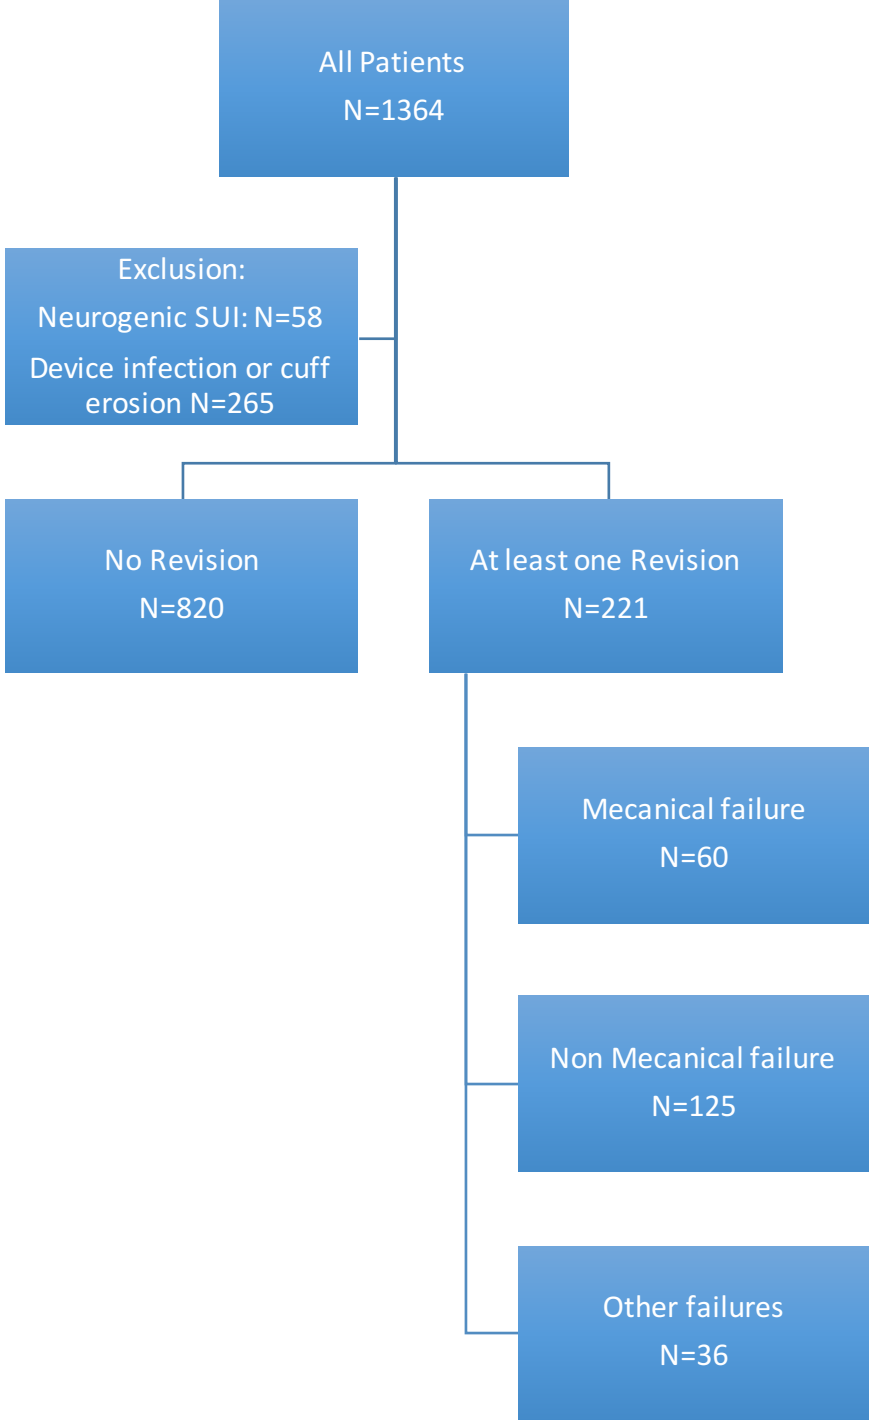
All Patients
N=1364

Exclusion:
Neurogenic SUI: N=58
Device infection or cuff erosion N=265

No Revision
N=820

At least one Revision
N=221

Mecanical failure
N=60

Non Mecanical failure
N=125

Other failures
N=36